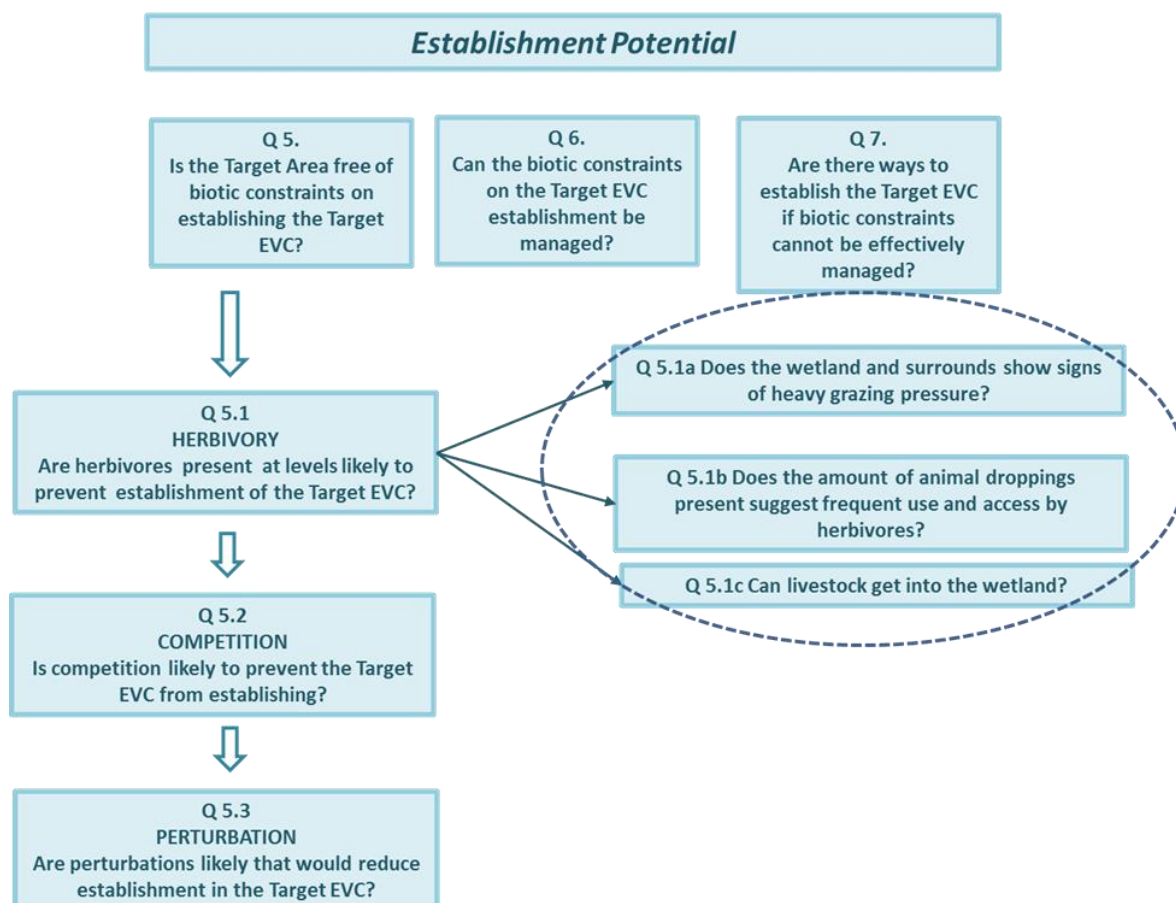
Establishment Potential

Q 5.
Is the Target Area free of biotic constraints on establishing the Target EVC?

Q 6.
Can the biotic constraints on the Target EVC establishment be managed?

Q 7.
Are there ways to establish the Target EVC if biotic constraints cannot be effectively managed?

Q 5.1
HERBIVORY
Are herbivores present at levels likely to prevent establishment of the Target EVC?

Q 5.1a Does the wetland and surrounds show signs of heavy grazing pressure?

Q 5.1b Does the amount of animal droppings present suggest frequent use and access by herbivores?

Q 5.1c Can livestock get into the wetland?

Q 5.2
COMPETITION
Is competition likely to prevent the Target EVC from establishing?

Q 5.3
PERTURBATION
Are perturbations likely that would reduce establishment in the Target EVC?